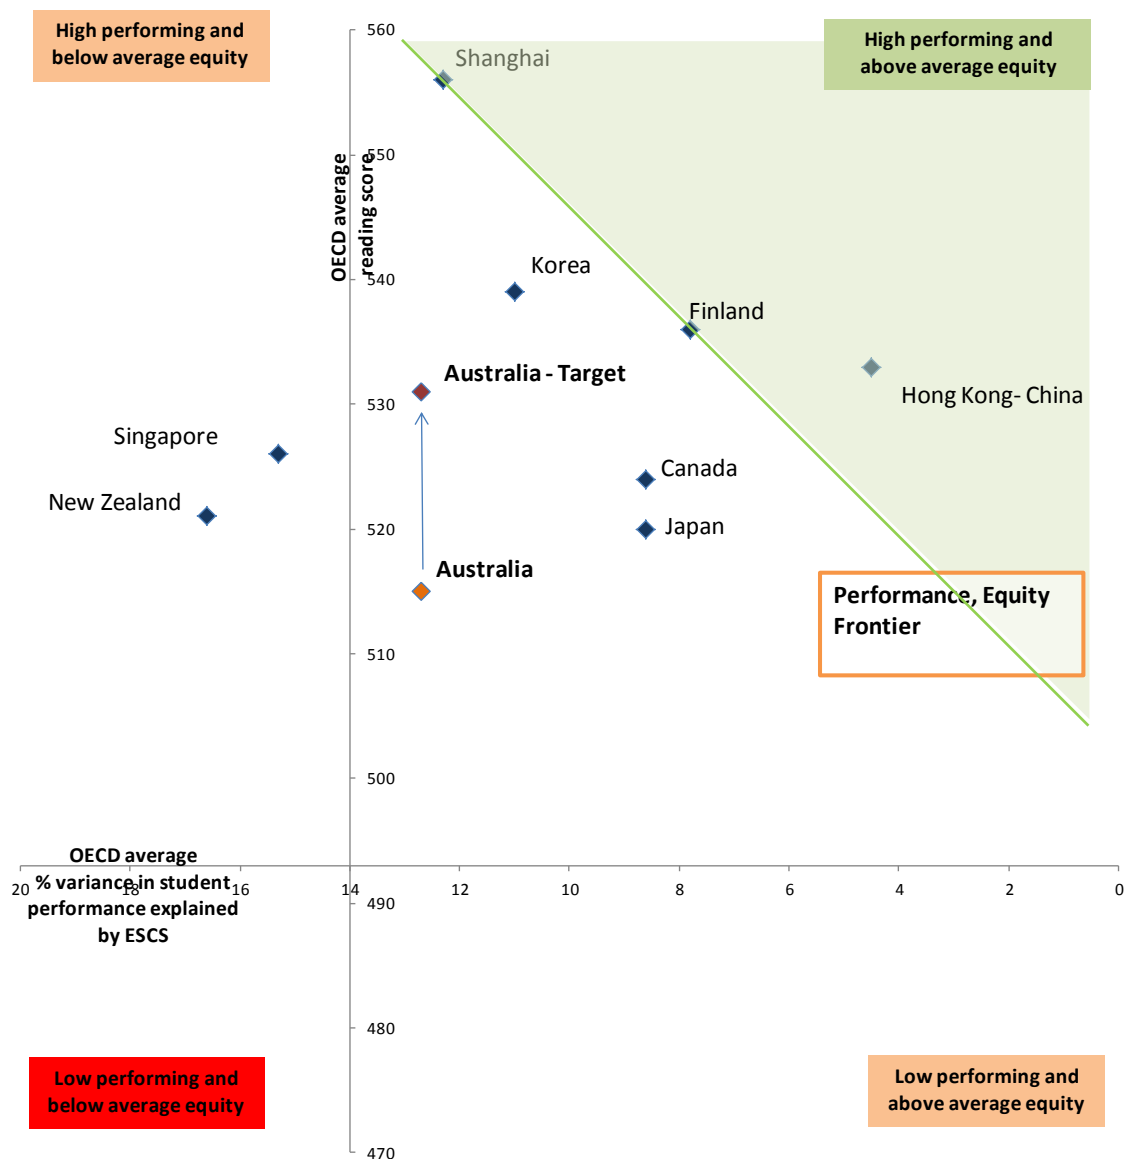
High performing and below average equity

High performing and above average equity

OECD average reading score

560

550

540

530

520

510

500

490

480

470

Shanghai

Korea

Finland

Australia - Target

Hong Kong- China

Singapore

Canada

New Zealand

Japan

Australia

Performance, Equity Frontier

OECD average % variance in student performance explained by ESCS

20

18

16

14

12

10

8

6

4

2

0

Low performing and below average equity

Low performing and above average equity